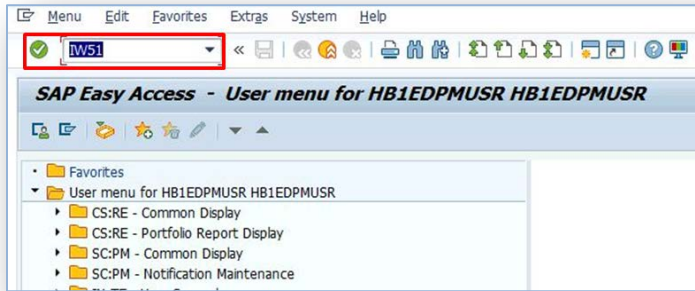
Menu Edit Favorites Extras System Help

IW51

SAP Easy Access - User menu for HB1EDPMUSR HB1EDPMUSR

Favorites
User menu for HB1EDPMUSR HB1EDPMUSR
CS:RE - Common Display
CS:RE - Portfolio Report Display
SC:PM - Common Display
SC:PM - Notification Maintenance